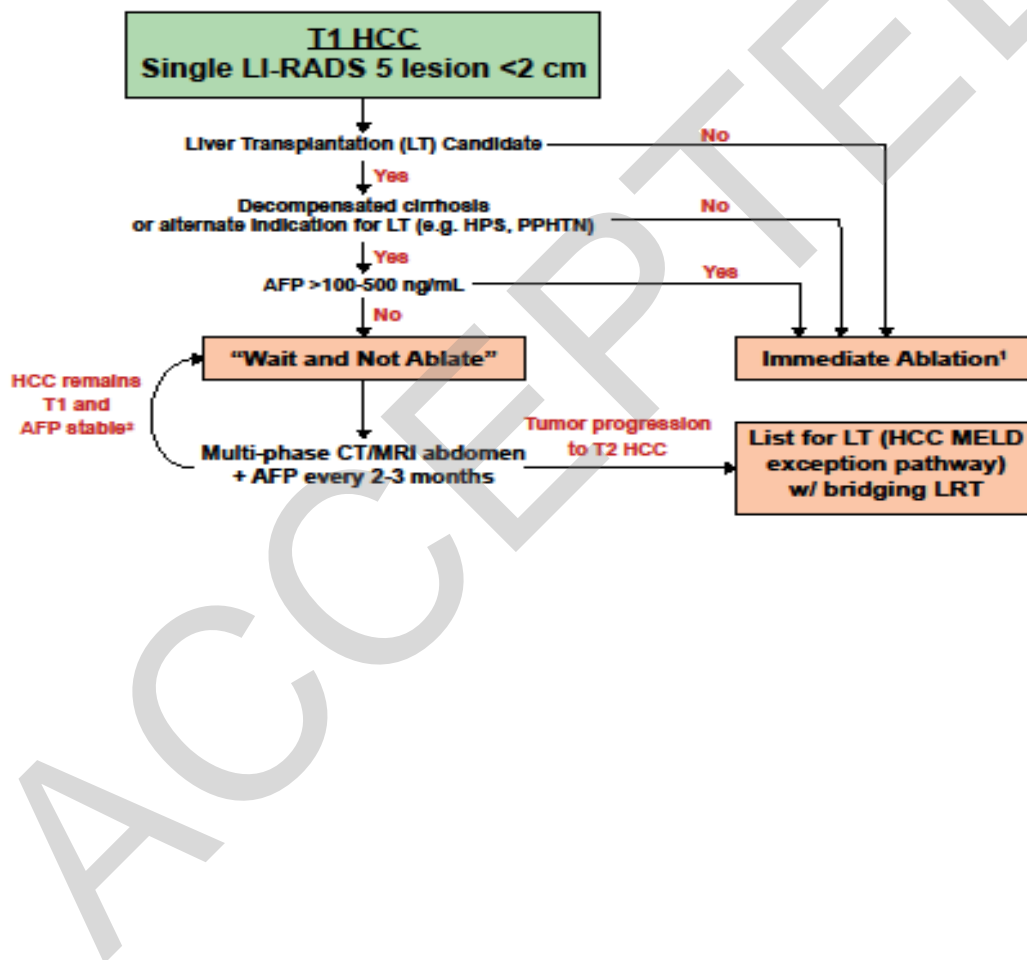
T1 HCC
Single LI-RADS 5 lesion <2 cm

Liver Transplantation (LT) Candidate

No

Yes

Decompensated cirrhosis or alternate indication for LT (e.g. HPS, PPHTN)

No

Yes

AFP >100-500 ng/mL

Yes

No

HCC remains T1 and AFP stable²

"Wait and Not Ablate"

Immediate Ablation¹

Multi-phase CT/MRI abdomen + AFP every 2-3 months

Tumor progression to T2 HCC

List for LT (HCC MELD exception pathway) w/ bridging LRT

ACCEPTED